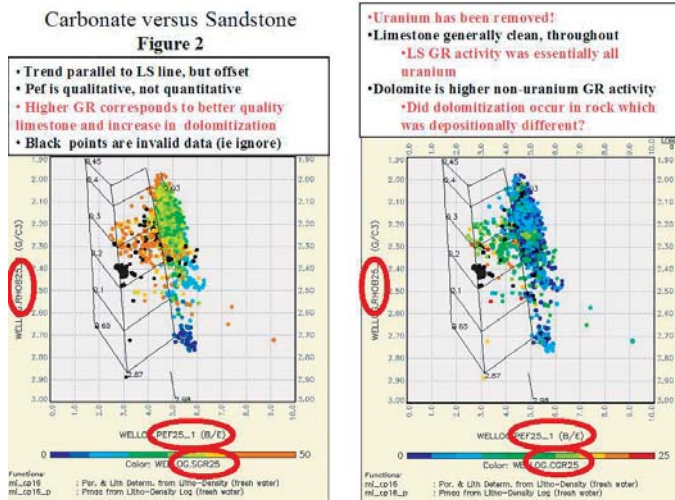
Carbonate versus Sandstone
Figure 2

• Trend parallel to LS line, but offset
• Pef is qualitative, not quantitative
• Higher GR corresponds to better quality limestone and increase in dolomitization
• Black points are invalid data (ie ignore)

1.90
2.00
2.10
2.20
2.30
2.40
2.50
2.60
2.70
2.80
2.90
3.00

0.45
0.4
0.3
0.2
0.1
0.05
2.87

WELLOG.RHOB25 (G/C3)

0.0 1.0 2.0 3.0 4.0 5.0 6.0 7.0 8.0 9.0 10.0

WELLOG.PEF25_1 (B/E)

0
50
Color: WELLOG.SGR25

Functions:
ml_cp16 : Por. & Lith Determ. from Litho-Density (fresh water)
ml_cp16_p : Pmaa from Litho-Density Log (fresh water)

•Uranium has been removed!
• Limestone generally clean, throughout
•LS GR activity was essentially all uranium
• Dolomite is higher non-uranium GR activity
•Did dolomitization occur in rock which was depositionally different?

1.90
2.00
2.10
2.20
2.30
2.40
2.50
2.60
2.70
2.80
2.90
3.00

0.45
0.4
0.3
0.2
0.1
0.05

WELLOG.RHOB25 (G/C3)

0.0 1.0 2.0 3.0 4.0 5.0 6.0 7.0 8.0 9.0 10.0

WELLOG.PEF25_1 (B/E)

0
25
Color: WELLOG.CGR25

Functions:
ml_cp16 : Por. & Lith Determ. from Litho-Density (fresh water)
ml_cp16_p : Pmaa from Litho-Density Log (fresh water)